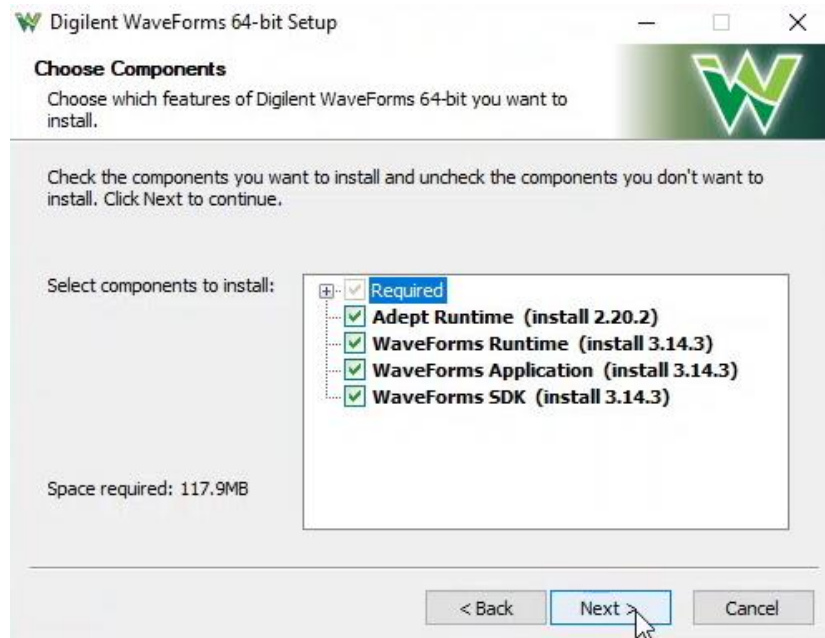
Digilent WaveForms 64-bit Setup

Choose Components

Choose which features of Digilent WaveForms 64-bit you want to install.

Check the components you want to install and uncheck the components you don't want to install. Click Next to continue.

Select components to install:

Required
Adept Runtime (install 2.20.2)
WaveForms Runtime (install 3.14.3)
WaveForms Application (install 3.14.3)
WaveForms SDK (install 3.14.3)

Space required: 117.9MB

< Back
Next >
Cancel